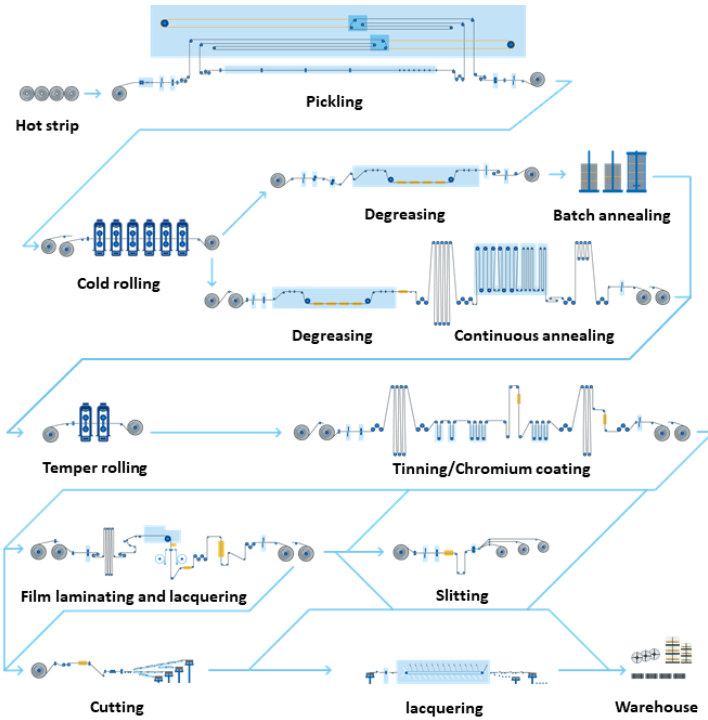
Pickling

Hot strip

Degreasing

Batch annealing

Cold rolling

Degreasing

Continuous annealing

Temper rolling

Tinning/Chromium coating

Film laminating and lacquering

Slitting

Cutting

lacquering

Warehouse